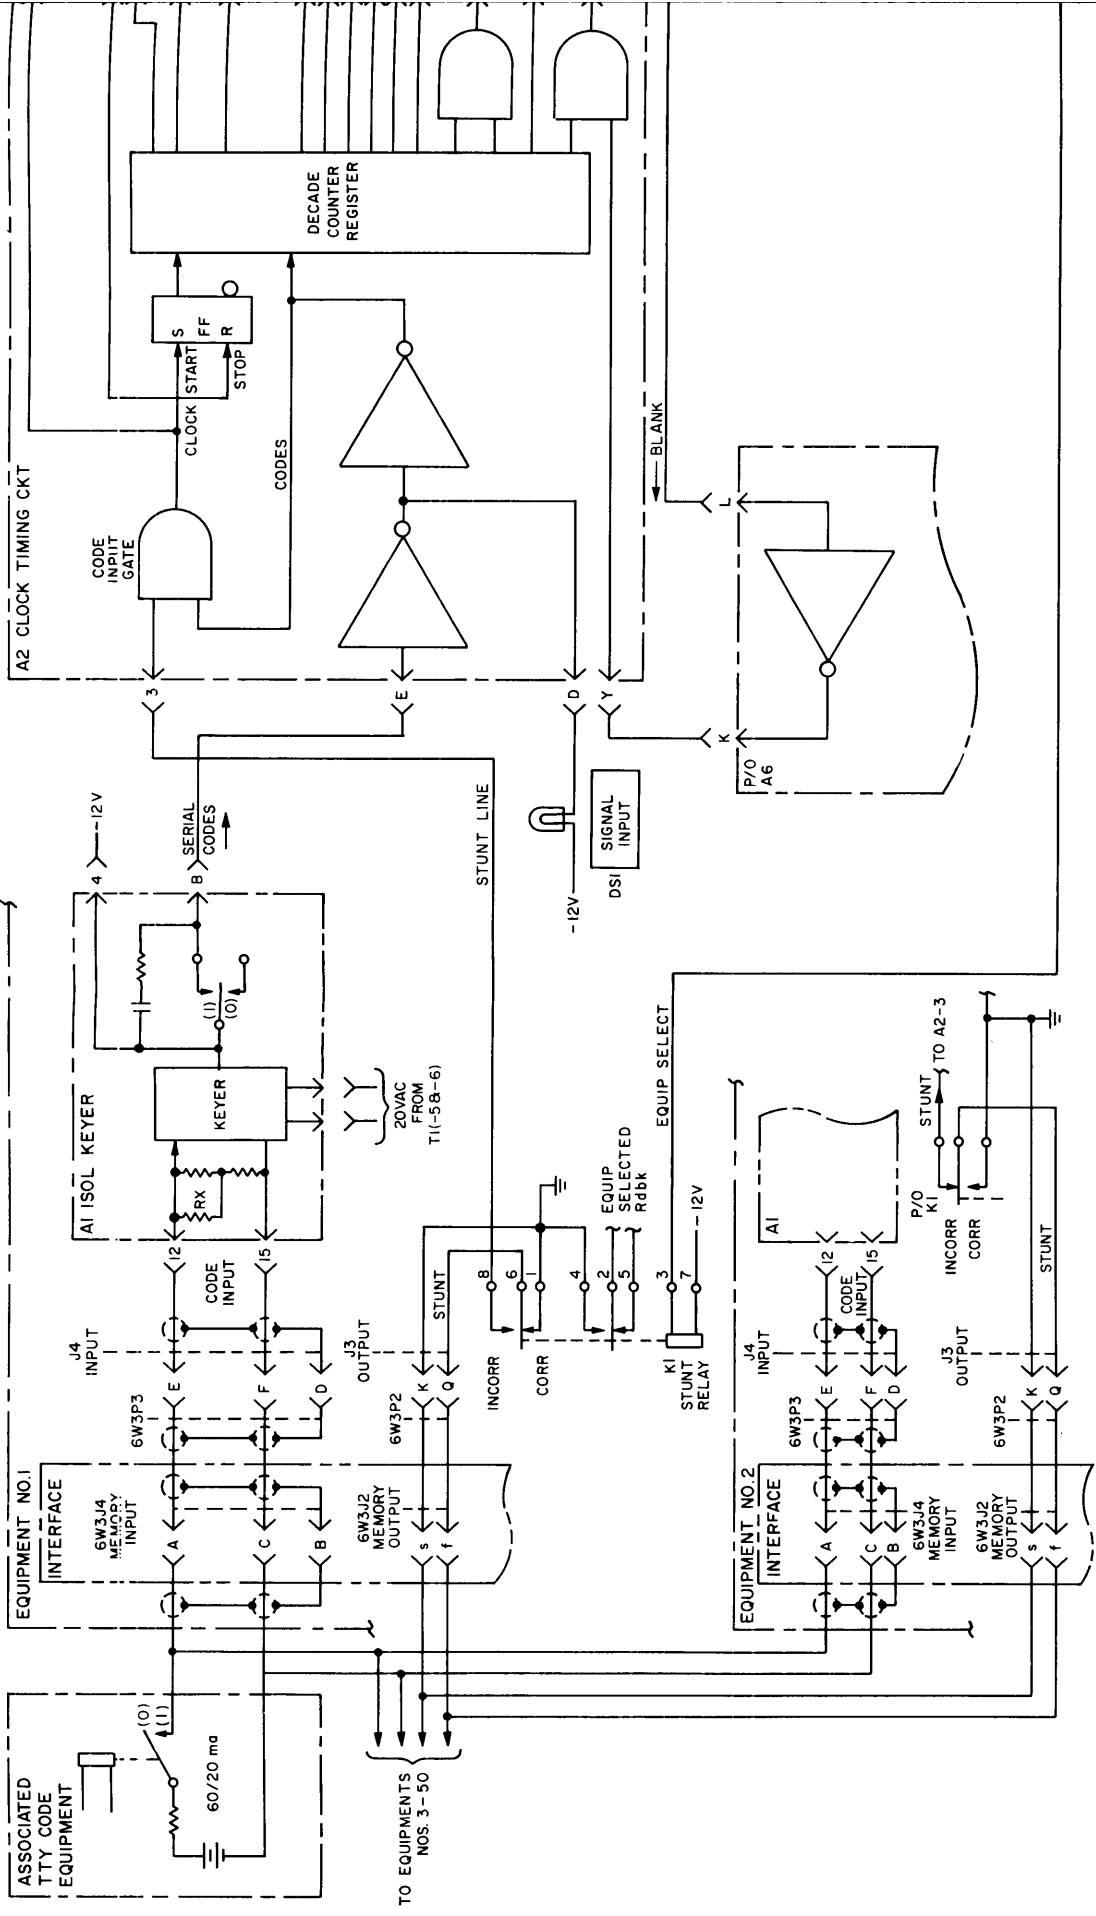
A2 CLOCK TIMING CKT
DECADE COUNTER REGISTER
S FF R
START
STOP
CLOCK
CODES
CODE INPIT GATE
BLANK
3
E
D
Y
L
K
P/O A6
A1 ISOL KEYER
KEYER
RX
(1)
(0)
4
-12V
B
SERIAL CODES
20VAC FROM T1(-5B-6)
STUNT LINE
SIGNAL INPUT
DS1
-12V
12
15
CODE INPUT
J4 INPUT
J3 OUTPUT
STUNT
8
6
1
4
2
5
3
7
EQUIP SELECTED Rdbk
-12V
EQUIP SELECT
INCORR
CORR
K1 STUNT RELAY
E
F
D
K
Q
6W3P3
6W3P2
EQUIPMENT NO.1
INTERFACE
6W3J4 MEMORY INPUT
A
C
B
6W3J2 MEMORY OUTPUT
s
f
ASSOCIATED TTY CODE EQUIPMENT
(0)
(1)
60/20 ma
TO EQUIPMENTS NOS. 3-50
A1
12
15
CODE INPUT
J4 INPUT
J3 OUTPUT
6W3P3
6W3P2
E
F
D
K
Q
P/O K1
INCORR
CORR
STUNT
TO A2-3
STUNT
EQUIPMENT NO.2
INTERFACE
6W3J4 MEMORY INPUT
A
C
B
6W3J2 MEMORY OUTPUT
s
f